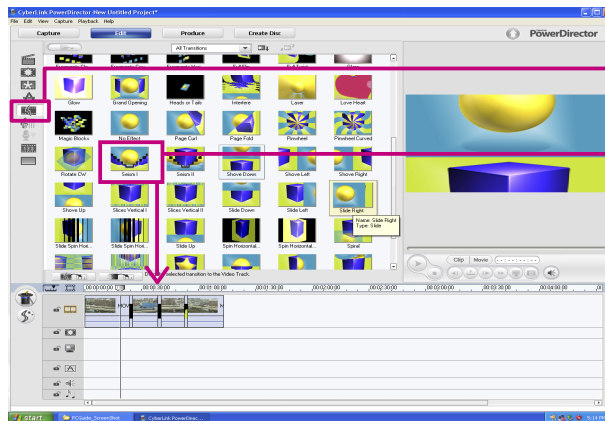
CyberLink PowerDirector-New Untitled Project*
File Edit View Capture Playback Help
Capture Edit Produce Create Disc
PowerDirector
All Transitions
Glow Grand Opening Heads or Tails Interlace Laser Love Heart
Magic Blocks No Effect Page Curl Page Fold Pinwheel Pinwheel Curved
Rotate DV Seesaw I Seesaw II Shove Down Shove Left Shove Right
Shove Up Slices Vertical I Slices Vertical II Slide Down Slide Left Slide Right
Name: Slide Right
Type: Slide
Slide Spin Hori... Slide Spin Hori... Slide Up Spin Horizontal... Spin Horizontal... Spiral
Drag selected transition to the Video Track.
Clip Movie
00;00;00;00 00;00;30;00 00;01;00;00 00;01;30;00 00;02;00;00 00;02;30;00 00;03;00;00 00;03;30;00 00;04;00;00
start PCGuide_Screenshot CyberLink PowerDirec...